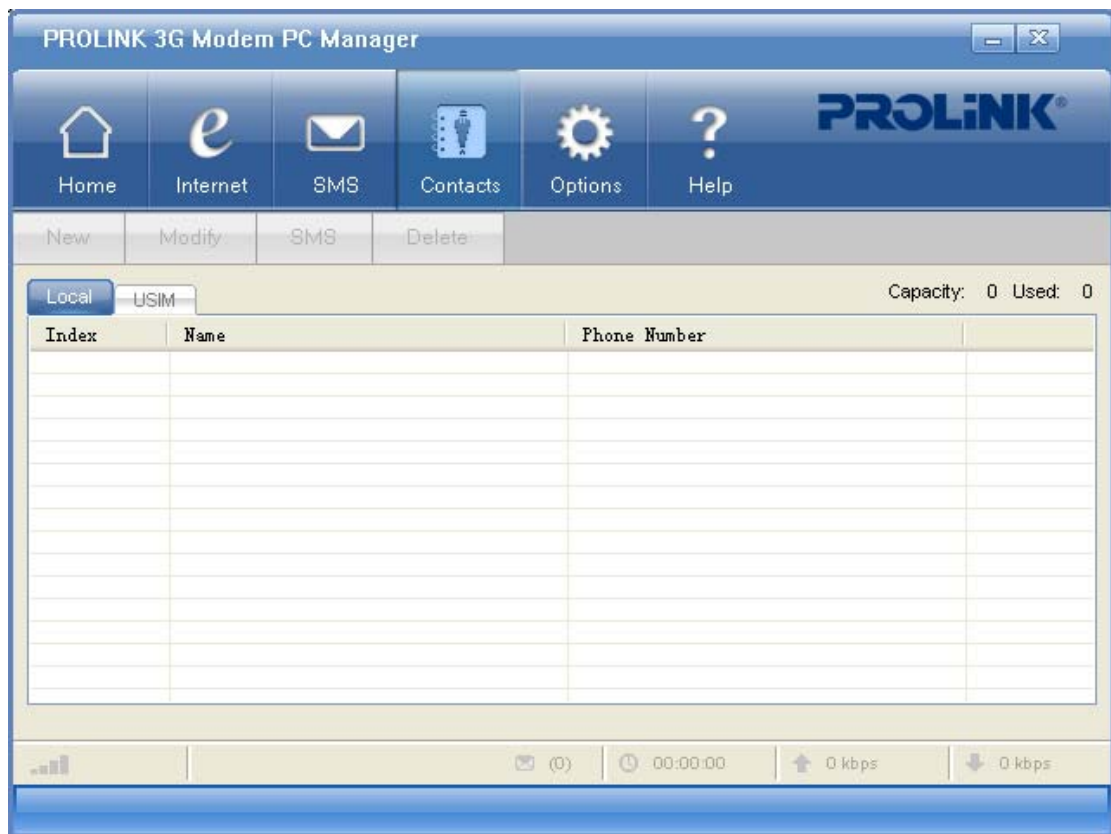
PROLINK 3G Modem PC Manager

PROLiNK®

Home
Internet
SMS
Contacts
Options
Help

New
Modify
SMS
Delete

Local
USIM

Capacity: 0 Used: 0

| Index | Name | Phone Number | |
|---|---|---|---|

(0)
00:00:00
0 kbps
0 kbps